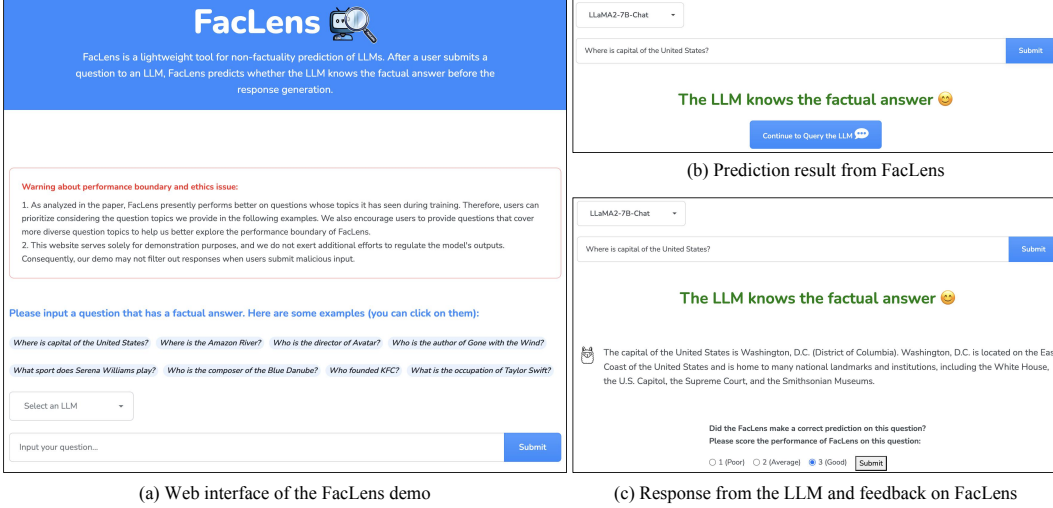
FacLens

FacLens is a lightweight tool for non-factuality prediction of LLMs. After a user submits a question to an LLM, FacLens predicts whether the LLM knows the factual answer before the response generation.

Warning about performance boundary and ethics issue:

1. As analyzed in the paper, FacLens presently performs better on questions whose topics it has seen during training. Therefore, users can prioritize considering the question topics we provide in the following examples. We also encourage users to provide questions that cover more diverse question topics to help us better explore the performance boundary of FacLens.
2. This website serves solely for demonstration purposes, and we do not exert additional efforts to regulate the model's outputs. Consequently, our demo may not filter out responses when users submit malicious input.

Please input a question that has a factual answer. Here are some examples (you can click on them):

Where is capital of the United States? Where is the Amazon River? Who is the director of Avatar? Who is the author of Gone with the Wind?

What sport does Serena Williams play? Who is the composer of the Blue Danube? Who founded KFC? What is the occupation of Taylor Swift?

Select an LLM

Input your question...

Submit

(a) Web interface of the FacLens demo

LLaMA2-7B-Chat

Where is capital of the United States?

Submit

The LLM knows the factual answer 😊

Continue to Query the LLM

(b) Prediction result from FacLens

LLaMA2-7B-Chat

Where is capital of the United States?

Submit

The LLM knows the factual answer 😊

The capital of the United States is Washington, D.C. (District of Columbia). Washington, D.C. is located on the Eas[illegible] Coast of the United States and is home to many national landmarks and institutions, including the White House, the U.S. Capitol, the Supreme Court, and the Smithsonian Museums.

Did the FacLens make a correct prediction on this question?
Please score the performance of FacLens on this question:

1 (Poor) 2 (Average) 3 (Good) Submit

(c) Response from the LLM and feedback on FacLens